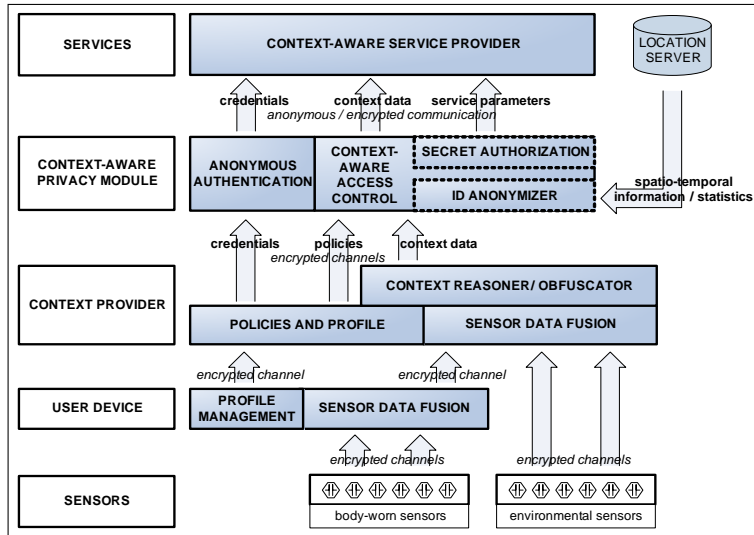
SERVICES

CONTEXT-AWARE SERVICE PROVIDER

LOCATION SERVER

credentials

context data

service parameters

anonymous / encrypted communication

CONTEXT-AWARE PRIVACY MODULE

ANONYMOUS AUTHENTICATION

CONTEXT-AWARE ACCESS CONTROL

SECRET AUTHORIZATION

ID ANONYMIZER

spatio-temporal information / statistics

credentials

policies

context data

encrypted channels

CONTEXT PROVIDER

CONTEXT REASONER/ OBFUSCATOR

POLICIES AND PROFILE

SENSOR DATA FUSION

encrypted channel

encrypted channel

USER DEVICE

PROFILE MANAGEMENT

SENSOR DATA FUSION

encrypted channels

encrypted channels

SENSORS

body-worn sensors

environmental sensors